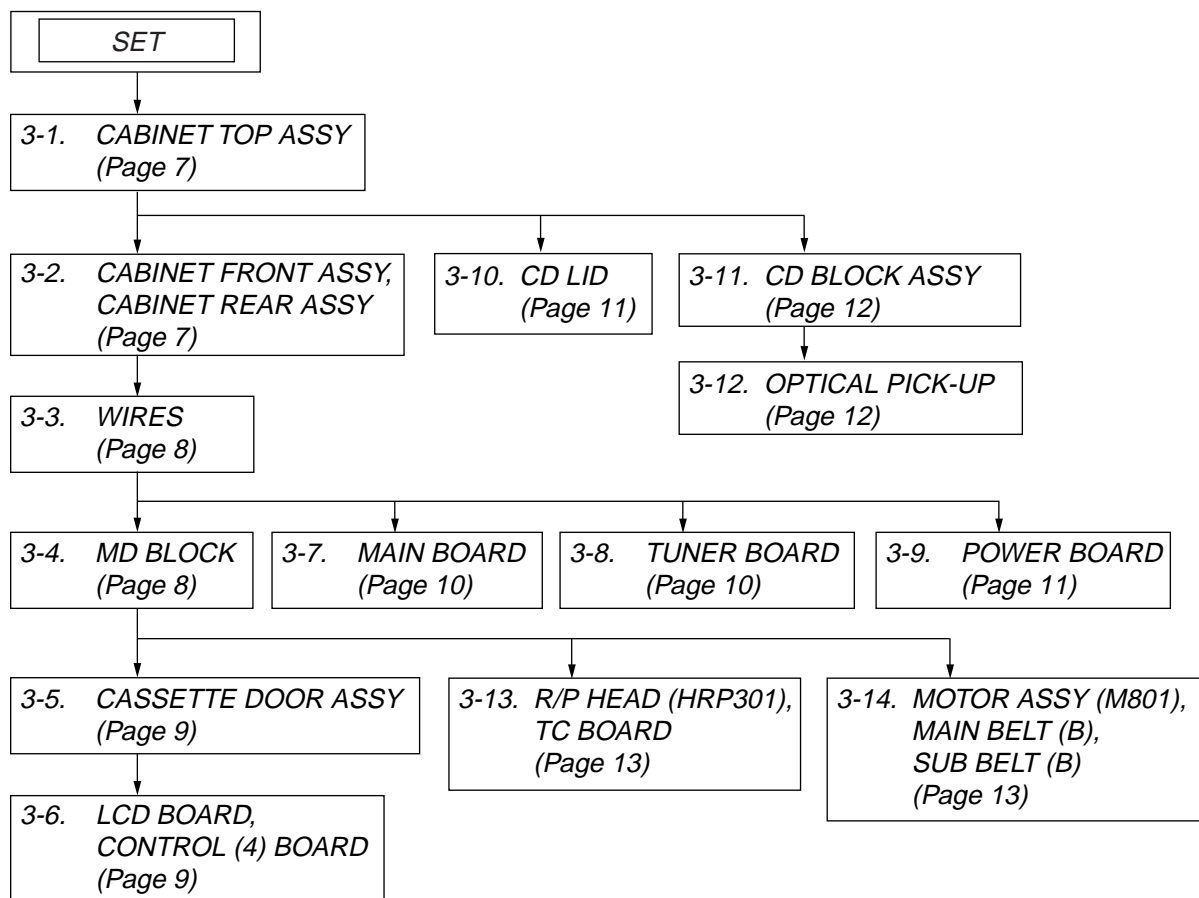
SET

3-1. CABINET TOP ASSY (Page 7)

3-2. CABINET FRONT ASSY, CABINET REAR ASSY (Page 7)

3-10. CD LID (Page 11)

3-11. CD BLOCK ASSY (Page 12)

3-12. OPTICAL PICK-UP (Page 12)

3-3. WIRES (Page 8)

3-4. MD BLOCK (Page 8)

3-7. MAIN BOARD (Page 10)

3-8. TUNER BOARD (Page 10)

3-9. POWER BOARD (Page 11)

3-5. CASSETTE DOOR ASSY (Page 9)

3-13. R/P HEAD (HRP301), TC BOARD (Page 13)

3-14. MOTOR ASSY (M801), MAIN BELT (B), SUB BELT (B) (Page 13)

3-6. LCD BOARD, CONTROL (4) BOARD (Page 9)